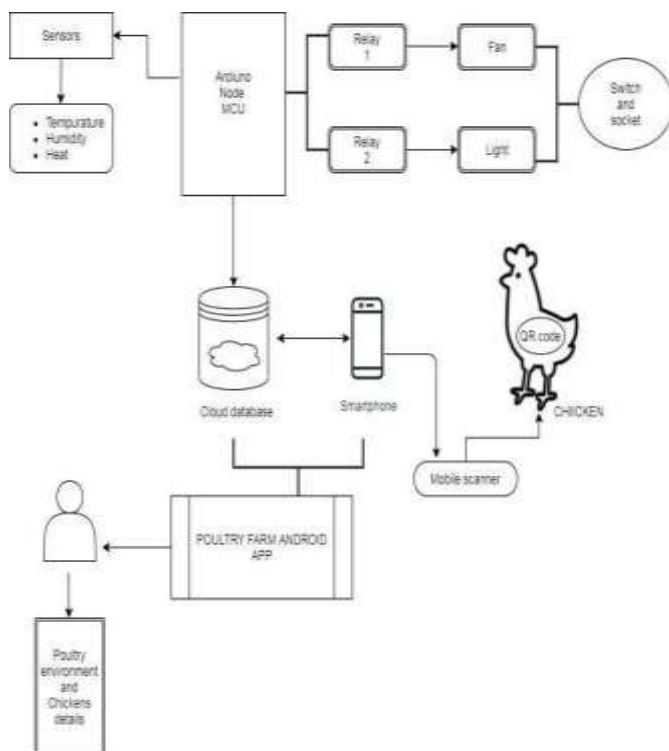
Sensors

- Tempurature
- Humidity
- Heat

Arduino Node MCU

Relay 1

Fan

Relay 2

Light

Switch and socket

QR code

Cloud database

Smartphone

CHICKEN

Mobile scanner

POULTRY FARM ANDROID APP

Poultry environment and Chickens details